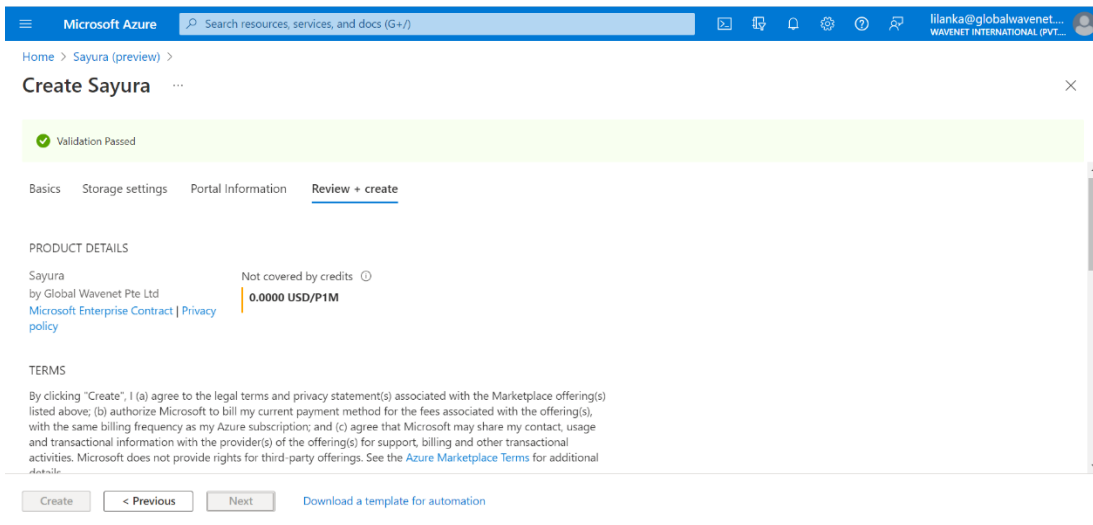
Microsoft Azure

Search resources, services, and docs (G+/)

lilanka@globalwavenet....
WAVENET INTERNATIONAL (PVT....

Home > Sayura (preview) >

Create Sayura ...

Validation Passed

Basics Storage settings Portal Information Review + create

PRODUCT DETAILS

Sayura
by Global Wavenet Pte Ltd
Microsoft Enterprise Contract | Privacy policy

Not covered by credits
0.0000 USD/P1M

TERMS

By clicking "Create", I (a) agree to the legal terms and privacy statement(s) associated with the Marketplace offering(s) listed above; (b) authorize Microsoft to bill my current payment method for the fees associated with the offering(s), with the same billing frequency as my Azure subscription; and (c) agree that Microsoft may share my contact, usage and transactional information with the provider(s) of the offering(s) for support, billing and other transactional activities. Microsoft does not provide rights for third-party offerings. See the Azure Marketplace Terms for additional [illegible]

Create < Previous Next Download a template for automation